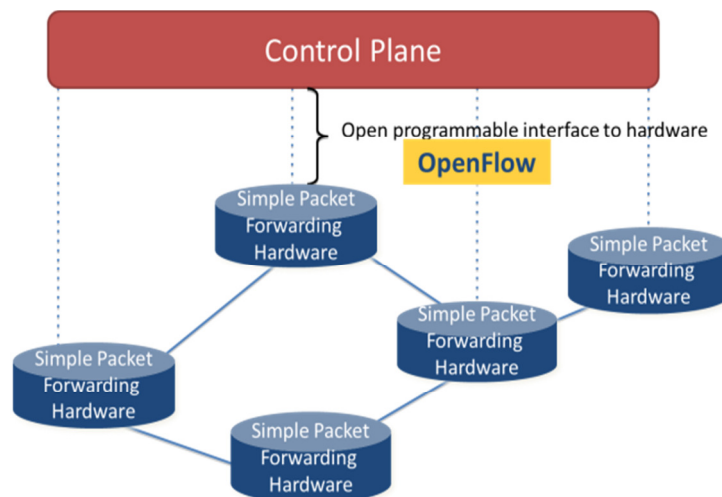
Control Plane

Open programmable interface to hardware

OpenFlow

Simple Packet Forwarding Hardware

Simple Packet Forwarding Hardware

Simple Packet Forwarding Hardware

Simple Packet Forwarding Hardware

Simple Packet Forwarding Hardware